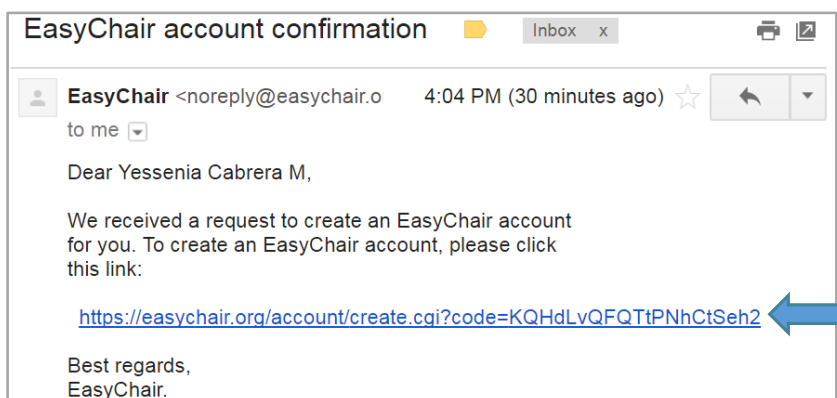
EasyChair account confirmation

Inbox x

EasyChair <noreply@easychair.o

4:04 PM (30 minutes ago)

to me

Dear Yessenia Cabrera M,

We received a request to create an EasyChair account for you. To create an EasyChair account, please click this link:

https://easychair.org/account/create.cgi?code=KQHdLvQFQTtPNhCtSeh2

Best regards,
EasyChair.